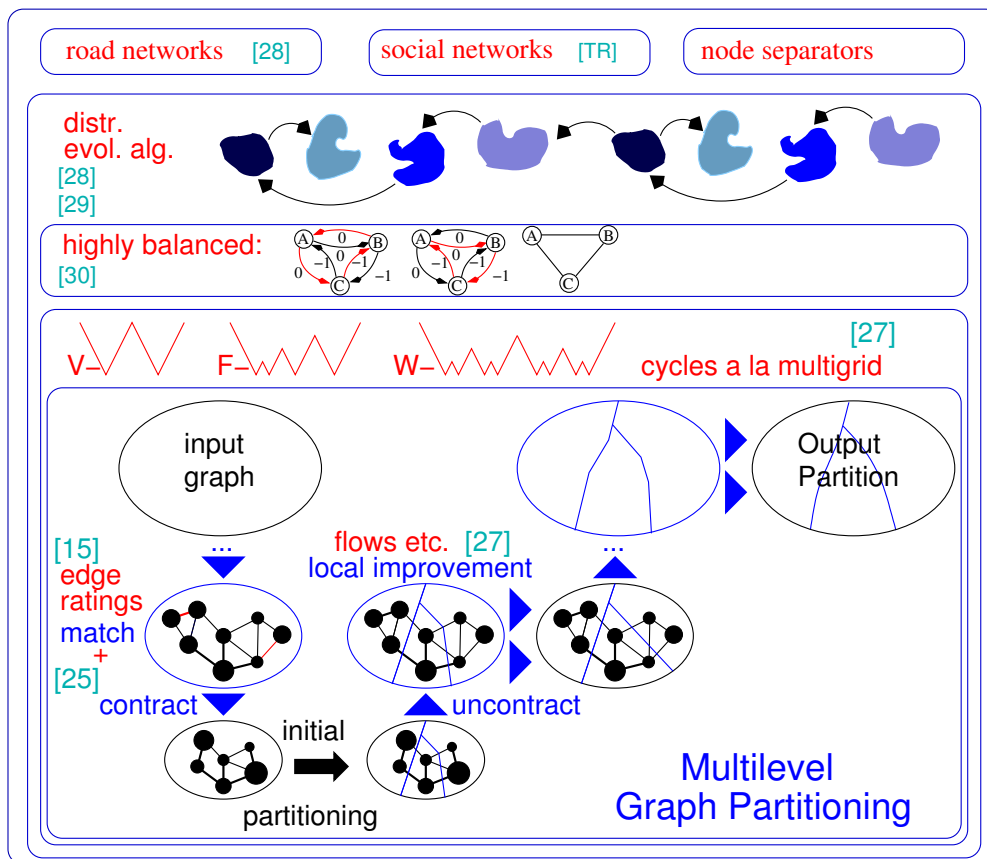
road networks [28]

social networks [TR]

node separators

distr. evol. alg. [28] [29]

highly balanced: [30]

A B C 0 0 0 −1 −1 −1

A B C −1 −1 −1

A B C

V– F– W– cycles a la multigrid [27]

input graph

Output Partition

[15] edge ratings match + [25] contract

...

flows etc. [27] local improvement

...

uncontract

initial partitioning

Multilevel Graph Partitioning